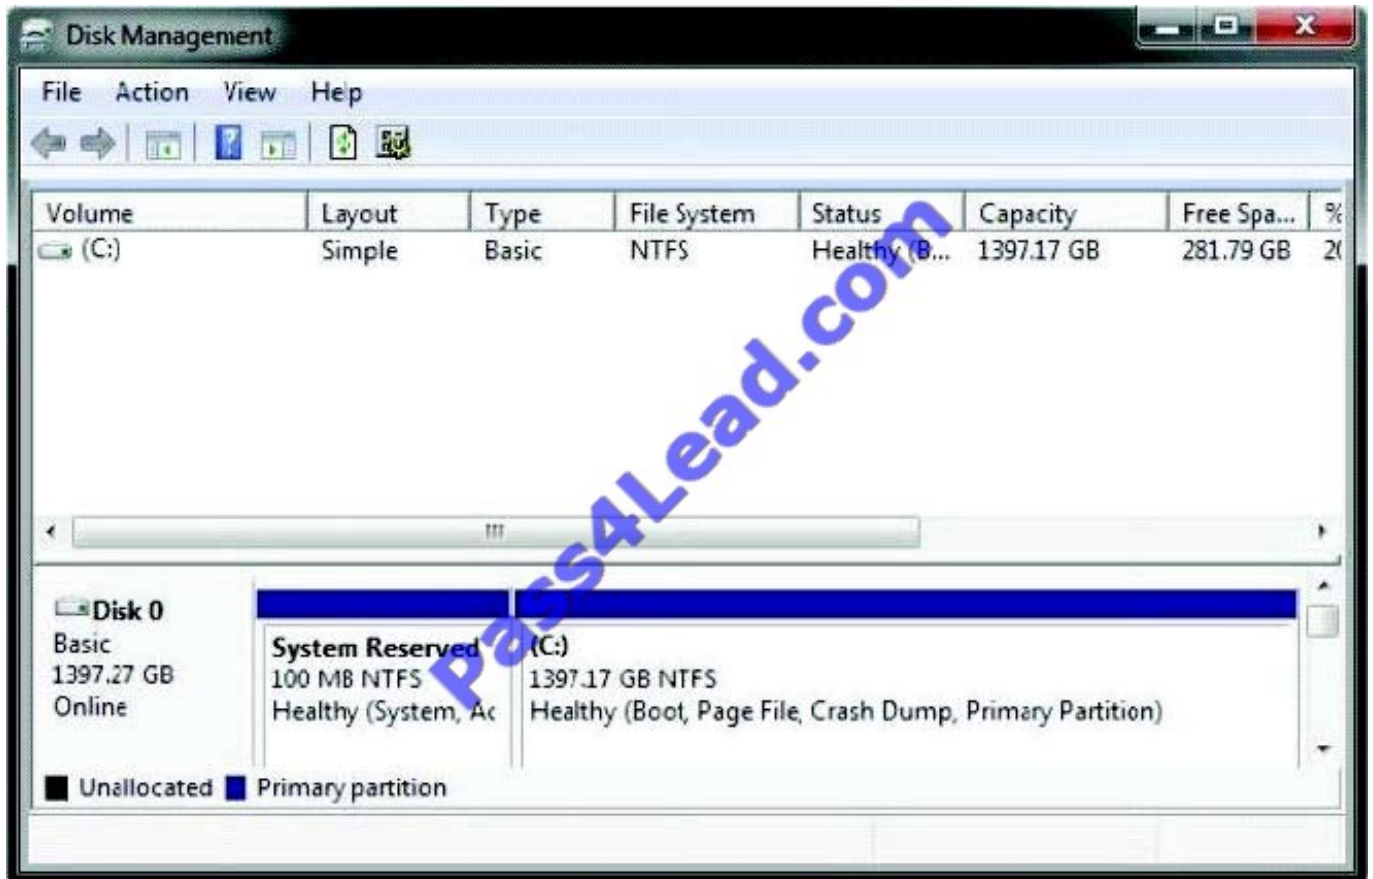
Disk Management

File Action View Help

| Volume | Layout | Type | File System | Status | Capacity | Free Spa... | % |
|---|---|---|---|---|---|---|---|
| (C:) | Simple | Basic | NTFS | Healthy (B... | 1397.17 GB | 281.79 GB | 2( |

Pass4Lead.com

Disk 0
Basic
1397.27 GB
Online

System Reserved
100 MB NTFS
Healthy (System, Ac

(C:)
1397.17 GB NTFS
Healthy (Boot, Page File, Crash Dump, Primary Partition)

Unallocated Primary partition